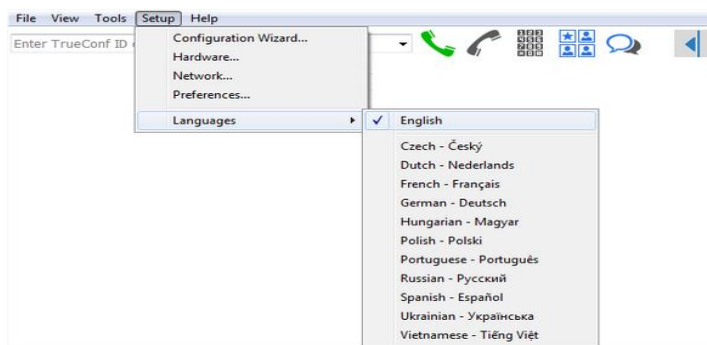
File View Tools Setup Help

Enter TrueConf ID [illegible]

Configuration Wizard...
Hardware...
Network...
Preferences...

Languages

✓ English

Czech - Český
Dutch - Nederlands
French - Français
German - Deutsch
Hungarian - Magyar
Polish - Polski
Portuguese - Português
Russian - Русский
Spanish - Español
Ukrainian - Українська
Vietnamese - Tiếng Việt